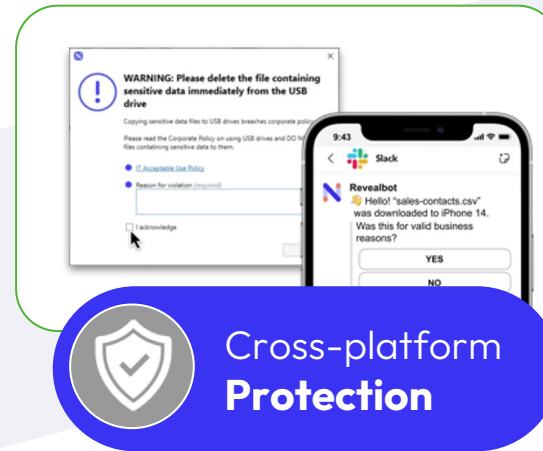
WARNING: Please delete the file containing sensitive data immediately from the USB drive

Copying sensitive data files to USB drives breaches corporate polic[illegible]

Please read the Corporate Policy on using USB drives and DO N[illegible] files containing sensitive data to them.

IT Acceptable Use Policy

Reason for violation (required)

I acknowledge

9:43

Slack

Revealbot
👋 Hello! "sales-contacts.csv" was downloaded to iPhone 14. Was this for valid business reasons?

YES

NO

Cross-platform
Protection